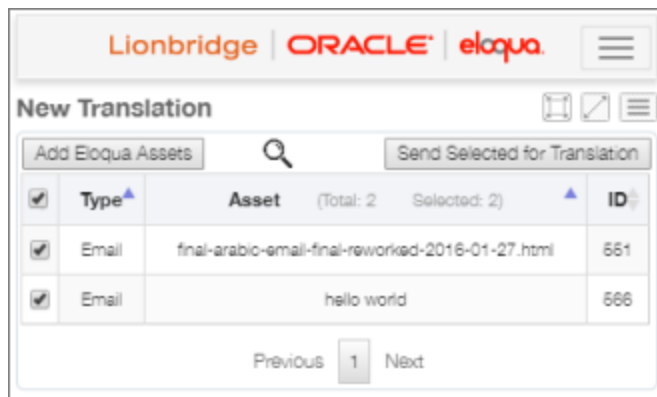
Lionbridge | ORACLE | eloqua.

New Translation

Add Eloqua Assets

Send Selected for Translation

| | Type | Asset (Total: 2 Selected: 2) | ID |
|---|---|---|---|
| ✔ | Email | final-arabic-email-final-reworked-2016-01-27.html | 651 |
| ✔ | Email | hello world | 666 |

Previous 1 Next